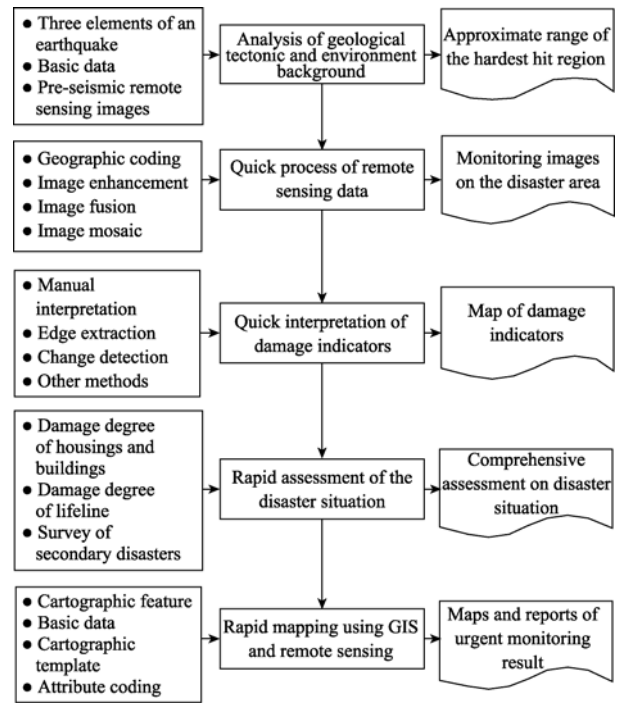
• Three elements of an earthquake
• Basic data
• Pre-seismic remote sensing images

Analysis of geological tectonic and environment background

Approximate range of the hardest hit region

• Geographic coding
• Image enhancement
• Image fusion
• Image mosaic

Quick process of remote sensing data

Monitoring images on the disaster area

• Manual interpretation
• Edge extraction
• Change detection
• Other methods

Quick interpretation of damage indicators

Map of damage indicators

• Damage degree of housings and buildings
• Damage degree of lifeline
• Survey of secondary disasters

Rapid assessment of the disaster situation

Comprehensive assessment on disaster situation

• Cartographic feature
• Basic data
• Cartographic template
• Attribute coding

Rapid mapping using GIS and remote sensing

Maps and reports of urgent monitoring result